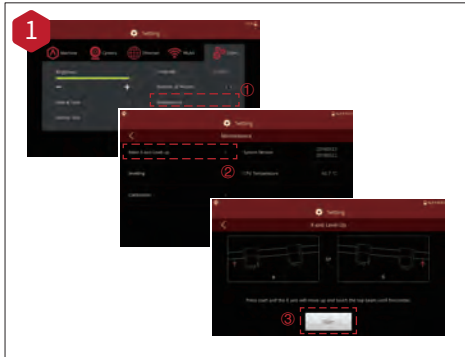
1

Setting

Machine Camera Ethernet Wi-Fi Others

Brightness

−

+

Date & Time

Language

Maintenance

①

Maintenance

Make X-axis Level Up

System Version

Leveling

Calibration

②

Setting

X-axis Level Up

or

Press start until the X-axis will move up and touch the top beam until horizontal.

③

Start